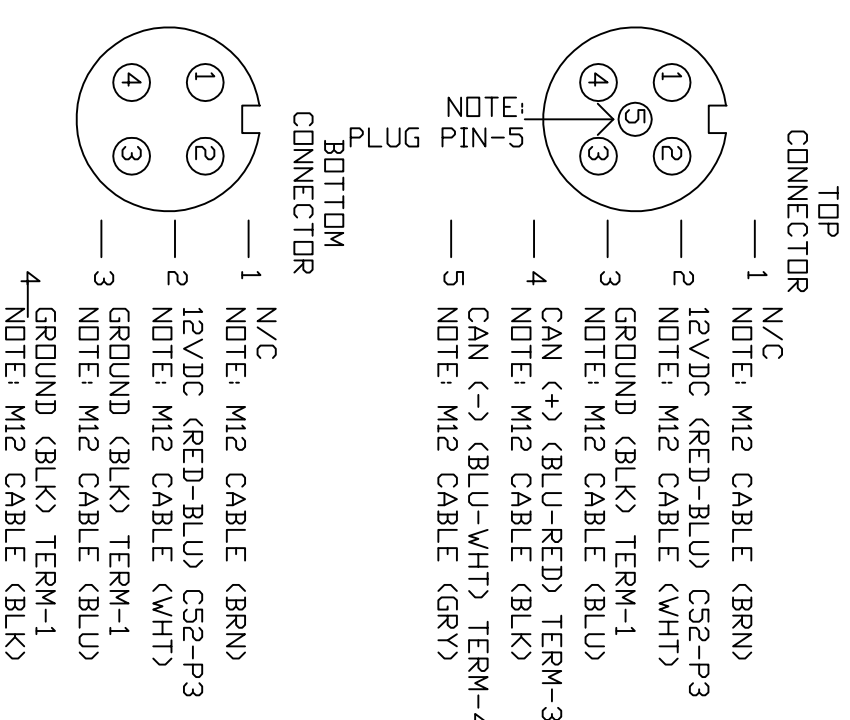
TOP CONNECTOR

1 — N/C
NOTE: M12 CABLE (BRN)

2 — 12VDC (RED-BLU) C52-P3
NOTE: M12 CABLE (WHT)

3 — GROUND (BLK) TERM-1
NOTE: M12 CABLE (BLU)

4 — CAN (+) (BLU-RED) TERM-3
NOTE: M12 CABLE (BLK)

5 — CAN (-) (BLU-WHT) TERM-4
NOTE: M12 CABLE (GRY)

NOTE: PLUG PIN-5

BOTTOM CONNECTOR

1 — N/C
NOTE: M12 CABLE (BRN)

2 — 12VDC (RED-BLU) C52-P3
NOTE: M12 CABLE (WHT)

3 — GROUND (BLK) TERM-1
NOTE: M12 CABLE (BLU)

4 — GROUND (BLK) TERM-1
NOTE: M12 CABLE (BLK)

1 2 3 4 5
1 2 3 4